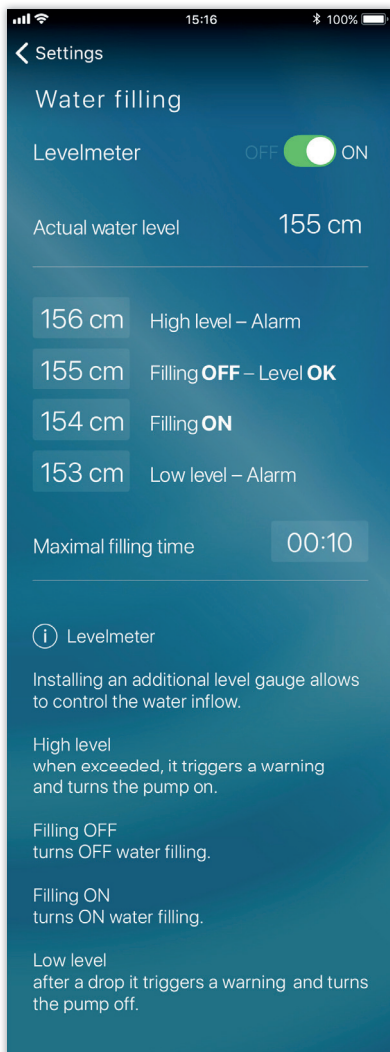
15:16 100%

Settings

Water filling

Levelmeter OFF ON

Actual water level 155 cm

156 cm High level – Alarm

155 cm Filling **OFF** – Level **OK**

154 cm Filling **ON**

153 cm Low level – Alarm

Maximal filling time 00:10

Levelmeter

Installing an additional level gauge allows to control the water inflow.

High level
when exceeded, it triggers a warning and turns the pump on.

Filling OFF
turns OFF water filling.

Filling ON
turns ON water filling.

Low level
after a drop it triggers a warning and turns the pump off.